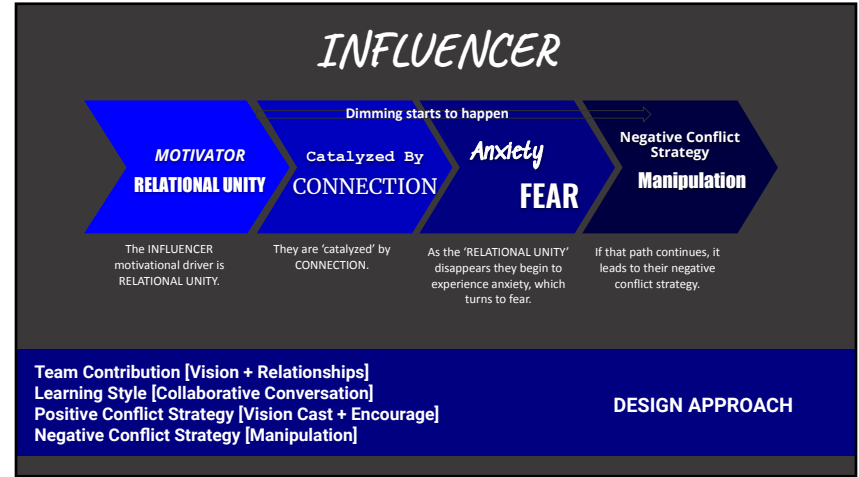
INFLUENCER

Dimming starts to happen

MOTIVATOR
RELATIONAL UNITY

Catalyzed By
CONNECTION

Anxiety
FEAR

Negative Conflict Strategy
Manipulation

The INFLUENCER motivational driver is RELATIONAL UNITY.

They are 'catalyzed' by CONNECTION.

As the 'RELATIONAL UNITY' disappears they begin to experience anxiety, which turns to fear.

If that path continues, it leads to their negative conflict strategy.

Team Contribution [Vision + Relationships]
Learning Style [Collaborative Conversation]
Positive Conflict Strategy [Vision Cast + Encourage]
Negative Conflict Strategy [Manipulation]

DESIGN APPROACH